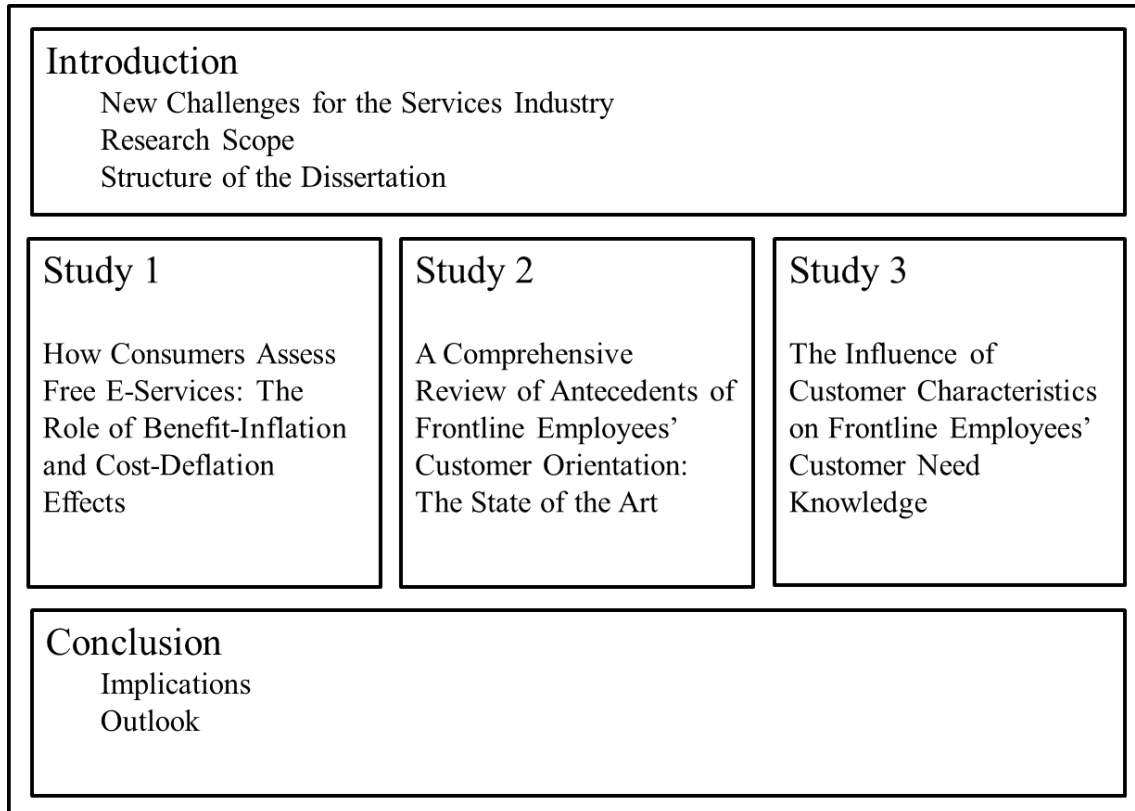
Introduction
New Challenges for the Services Industry
Research Scope
Structure of the Dissertation

Study 1

How Consumers Assess Free E-Services: The Role of Benefit-Inflation and Cost-Deflation Effects

Study 2

A Comprehensive Review of Antecedents of Frontline Employees' Customer Orientation: The State of the Art

Study 3

The Influence of Customer Characteristics on Frontline Employees' Customer Need Knowledge

Conclusion
Implications
Outlook